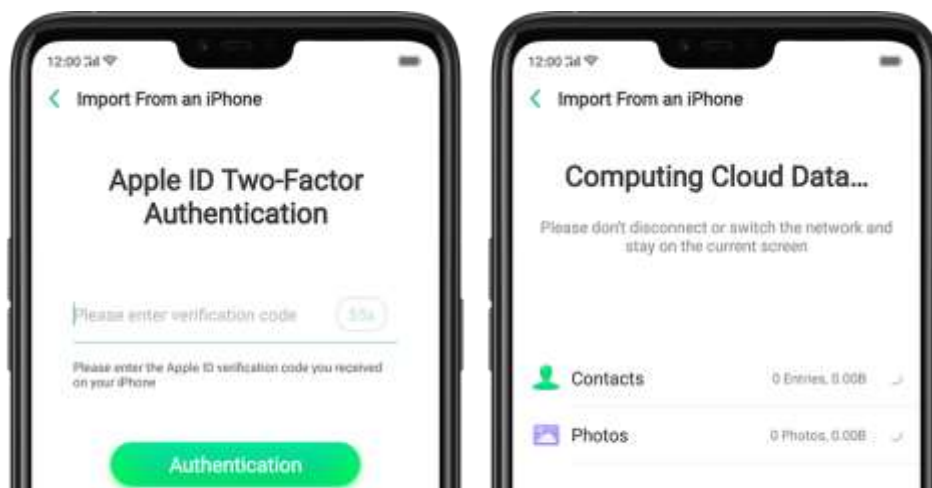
12:00

Import From an iPhone

Apple ID Two-Factor Authentication

Please enter verification code

55s

Please enter the Apple ID verification code you received on your iPhone

Authentication

12:00

Import From an iPhone

Computing Cloud Data...

Please don't disconnect or switch the network and stay on the current screen

Contacts

0 Entries, 0.00B

Photos

0 Photos, 0.00B